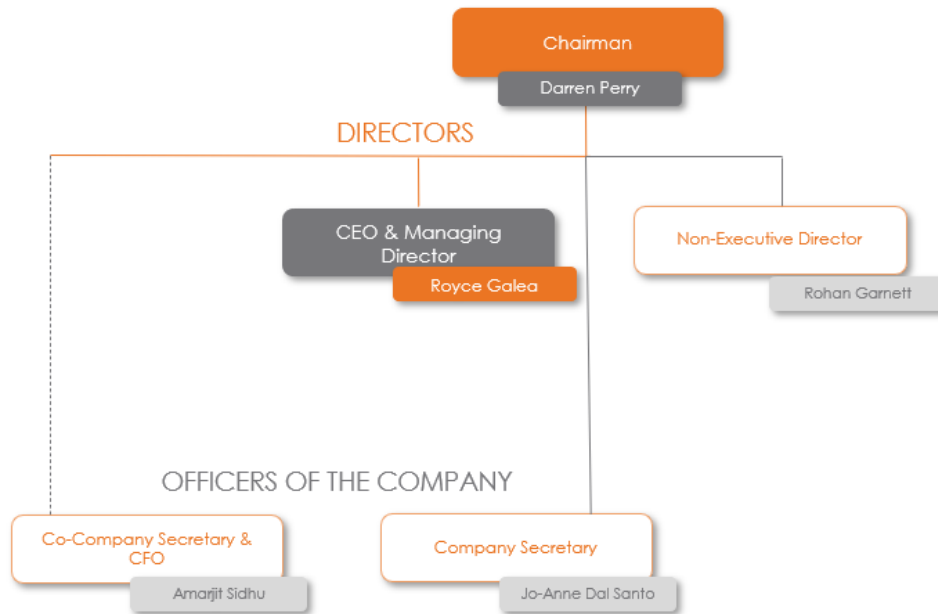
Chairman

Darren Perry

DIRECTORS

CEO & Managing Director

Royce Galea

Non-Executive Director

Rohan Garnett

OFFICERS OF THE COMPANY

Co-Company Secretary & CFO

Amarjit Sidhu

Company Secretary

Jo-Anne Dal Santo